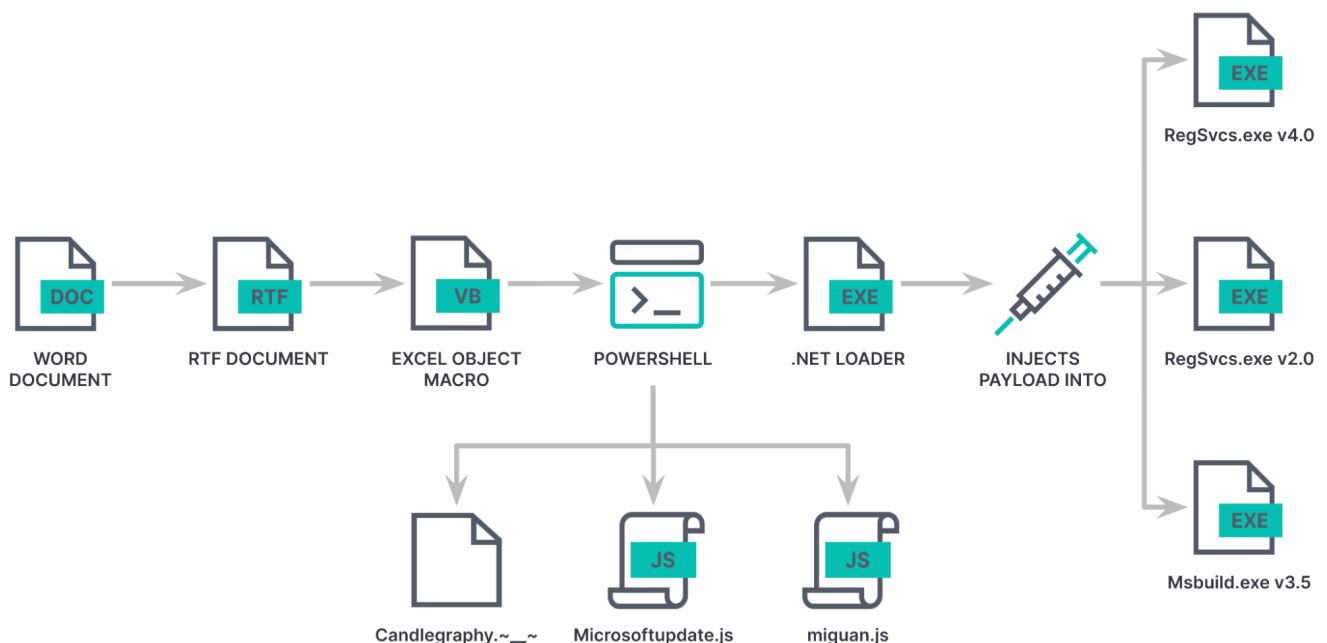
EXE
RegSvcs.exe v4.0

DOC
WORD DOCUMENT

RTF
RTF DOCUMENT

VB
EXCEL OBJECT MACRO

POWERSHELL

EXE
.NET LOADER

INJECTS PAYLOAD INTO

EXE
RegSvcs.exe v2.0

EXE
Msbuild.exe v3.5

Candlegraphy.~__~

JS
Microsoftupdate.js

JS
miguan.js